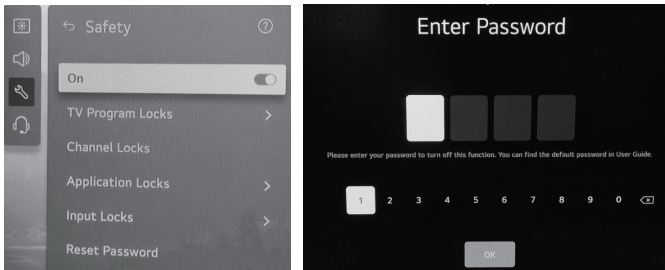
Safety

On

TV Program Locks

Channel Locks

Application Locks

Input Locks

Reset Password

Enter Password

Please enter your password to turn off this function. You can find the default password in User Guide.

1 2 3 4 5 6 7 8 9 0

OK